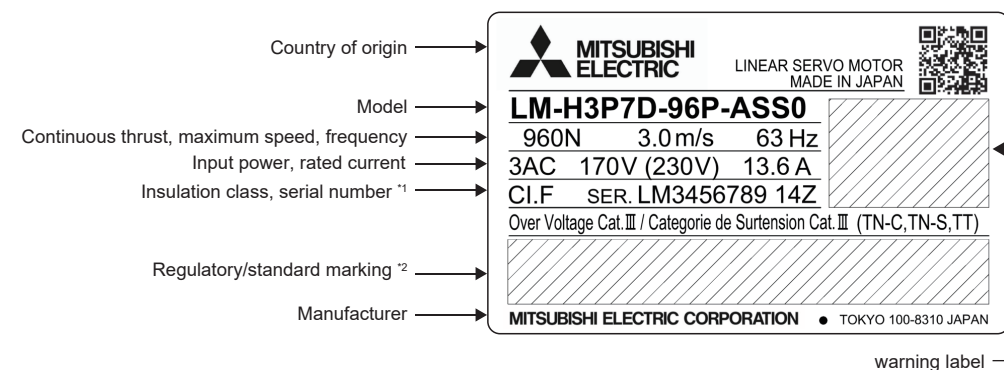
Country of origin

Model

Continuous thrust, maximum speed, frequency

Input power, rated current

Insulation class, serial number *1

Regulatory/standard marking *2

Manufacturer

MITSUBISHI ELECTRIC

LINEAR SERVO MOTOR
MADE IN JAPAN

LM-H3P7D-96P-ASS0

960N 3.0 m/s 63 Hz

3AC 170V (230V) 13.6 A

CI.F SER. LM3456789 14Z

Over Voltage Cat.Ⅲ / Categorie de Surtension Cat.Ⅲ (TN-C, TN-S, TT)

MITSUBISHI ELECTRIC CORPORATION ● TOKYO 100-8310 JAPAN

warning label